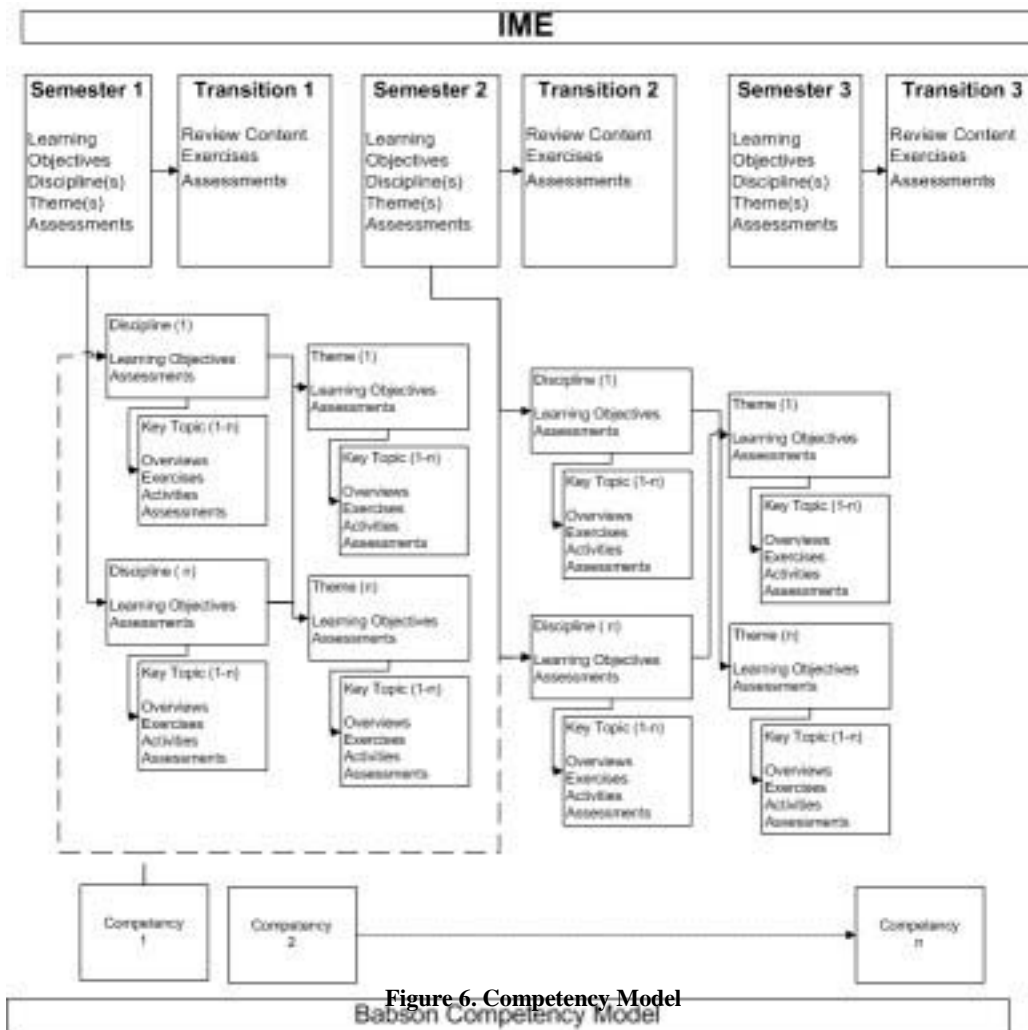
IME

Semester 1
Learning Objectives Discipline(s) Theme(s) Assessments

Transition 1
Review Content Exercises Assessments

Semester 2
Learning Objectives Discipline(s) Theme(s) Assessments

Transition 2
Review Content Exercises Assessments

Semester 3
Learning Objectives Discipline(s) Theme(s) Assessments

Transition 3
Review Content Exercises Assessments

Discipline (1)
Learning Objectives Assessments

Key Topic (1-n)
Overviews Exercises Activities Assessments

Discipline (n)
Learning Objectives Assessments

Key Topic (1-n)
Overviews Exercises Activities Assessments

Theme (1)
Learning Objectives Assessments

Key Topic (1-n)
Overviews Exercises Activities Assessments

Theme (n)
Learning Objectives Assessments

Key Topic (1-n)
Overviews Exercises Activities Assessments

Discipline (1)
Learning Objectives Assessments

Key Topic (1-n)
Overviews Exercises Activities Assessments

Discipline (n)
Learning Objectives Assessments

Key Topic (1-n)
Overviews Exercises Activities Assessments

Theme (1)
Learning Objectives Assessments

Key Topic (1-n)
Overviews Exercises Activities Assessments

Theme (n)
Learning Objectives Assessments

Key Topic (1-n)
Overviews Exercises Activities Assessments

Competency 1

Competency 2

Competency n

Figure 6. Competency Model

Babson Competency Model